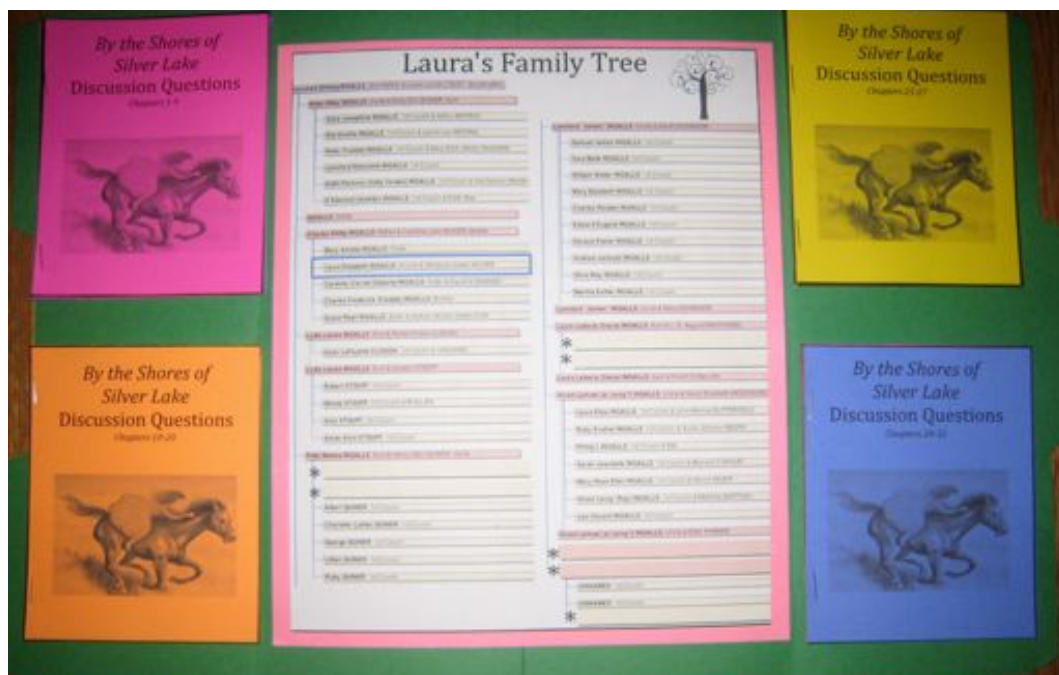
By the Shores of Silver Lake
Discussion Questions
Chapters 1-9

By the Shores of Silver Lake
Discussion Questions
Chapters 10-20

Laura's Family Tree

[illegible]

*
*
*
*
*
*
*

By the Shores of Silver Lake
Discussion Questions
Chapters 21-27

By the Shores of Silver Lake
Discussion Questions
Chapters 28-32